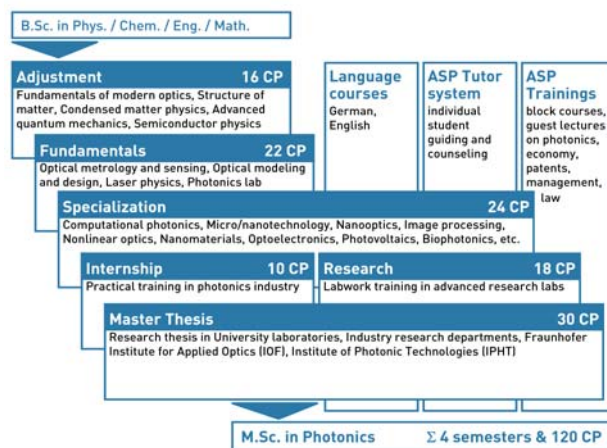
B.Sc. in Phys. / Chem. / Eng. / Math.

Adjustment 16 CP
Fundamentals of modern optics, Structure of matter, Condensed matter physics, Advanced quantum mechanics, Semiconductor physics

Language courses
German, English

ASP Tutor system
individual student guiding and counseling

ASP Trainings
block courses, guest lectures on photonics, economy, patents, management, law

Fundamentals 22 CP
Optical metrology and sensing, Optical modeling and design, Laser physics, Photonics lab

Specialization 24 CP
Computational photonics, Micro/nanotechnology, Nanooptics, Image processing, Nonlinear optics, Nanomaterials, Optoelectronics, Photovoltaics, Biophotonics, etc.

Internship 10 CP
Practical training in photonics industry

Research 18 CP
Labwork training in advanced research labs

Master Thesis 30 CP
Research thesis in University laboratories, Industry research departments, Fraunhofer Institute for Applied Optics (IOF), Institute of Photonic Technologies (IPHT)

M.Sc. in Photonics $\Sigma$ 4 semesters & 120 CP